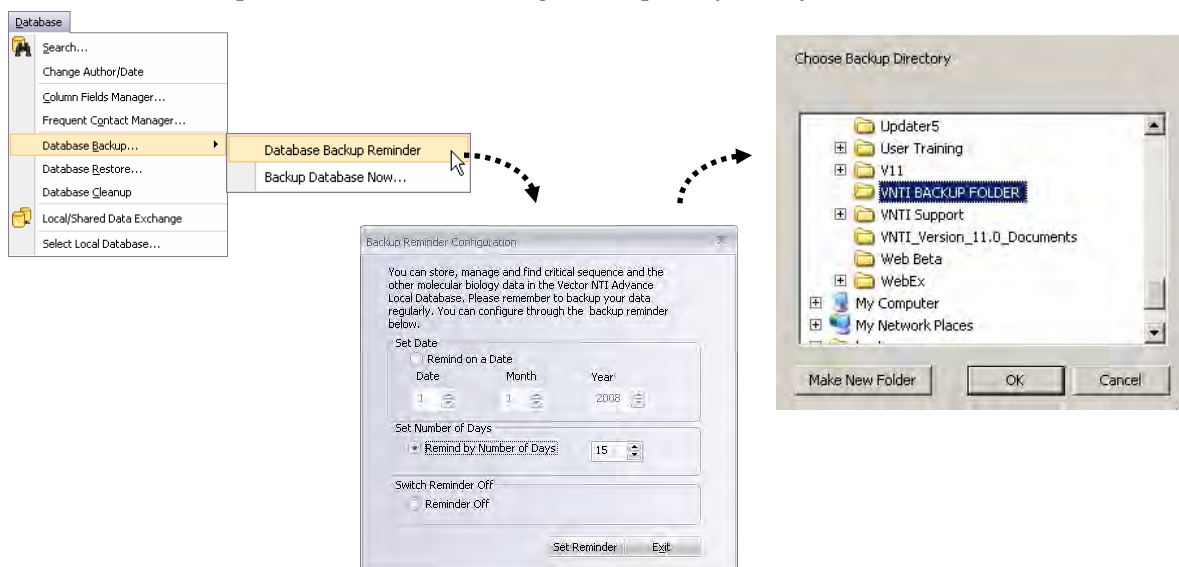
Database

Search...
Change Author/Date
Column Fields Manager...
Frequent Contact Manager...
Database Backup...
Database Restore...
Database Cleanup
Local/Shared Data Exchange
Select Local Database...

Database Backup Reminder
Backup Database Now...

Backup Reminder Configuration

You can store, manage and find critical sequence and the other molecular biology data in the Vector NTI Advance Local Database. Please remember to backup your data regularly. You can configure through the backup reminder below.

Set Date
Remind on a Date
Date Month Year
1 1 2008

Set Number of Days
Remind by Number of Days 15

Switch Reminder Off
Reminder Off

Set Reminder Exit

Choose Backup Directory

Updater5
User Training
V11
VNTI BACKUP FOLDER
VNTI Support
VNTI_Version_11.0_Documents
Web Beta
WebEx
My Computer
My Network Places

Make New Folder OK Cancel